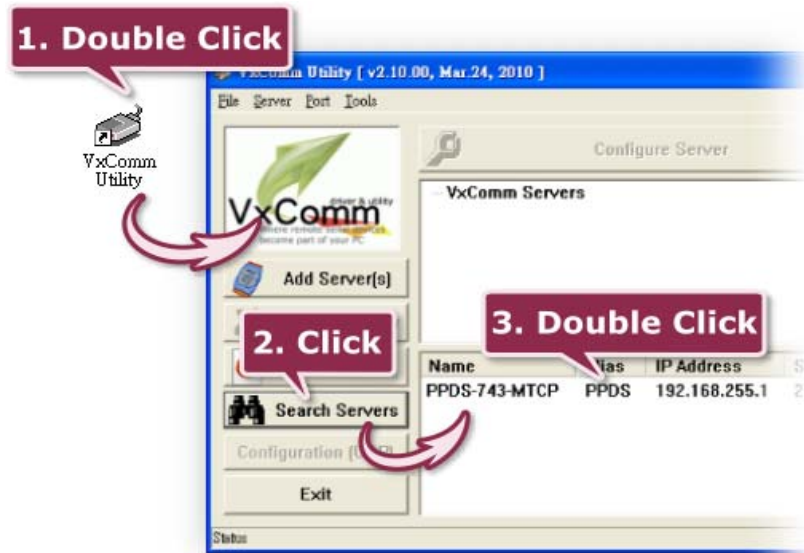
1. Double Click

VxComm Utility

VxComm Utility [ v2.10.00, Mar.24, 2010 ]

File Server Port Tools

Configure Server

VxComm Servers

VxComm
driver & utility
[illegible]
become part of your PC

Add Server[s]

2. Click

3. Double Click

| Name | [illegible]ias | IP Address |
|---|---|---|
| PPDS-743-MTCP | PPDS | 192.168.255.1 |

Search Servers

Configuration (U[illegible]

Exit

Status